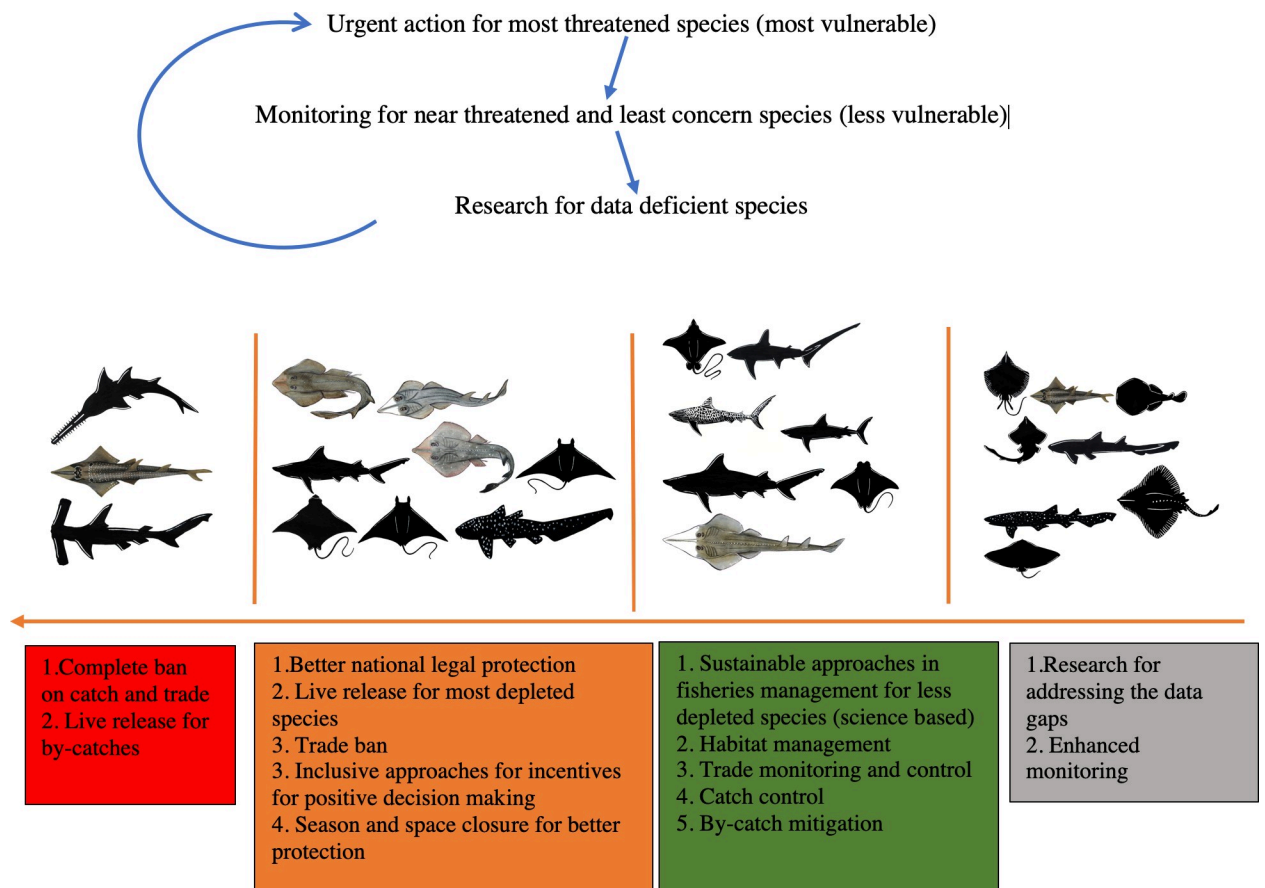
Urgent action for most threatened species (most vulnerable)

Monitoring for near threatened and least concern species (less vulnerable)

Research for data deficient species

1.Complete ban on catch and trade
2. Live release for by-catches

1.Better national legal protection
2. Live release for most depleted species
3. Trade ban
3. Inclusive approaches for incentives for positive decision making
4. Season and space closure for better protection

1. Sustainable approaches in fisheries management for less depleted species (science based)
2. Habitat management
3. Trade monitoring and control
4. Catch control
5. By-catch mitigation

1.Research for addressing the data gaps
2. Enhanced monitoring